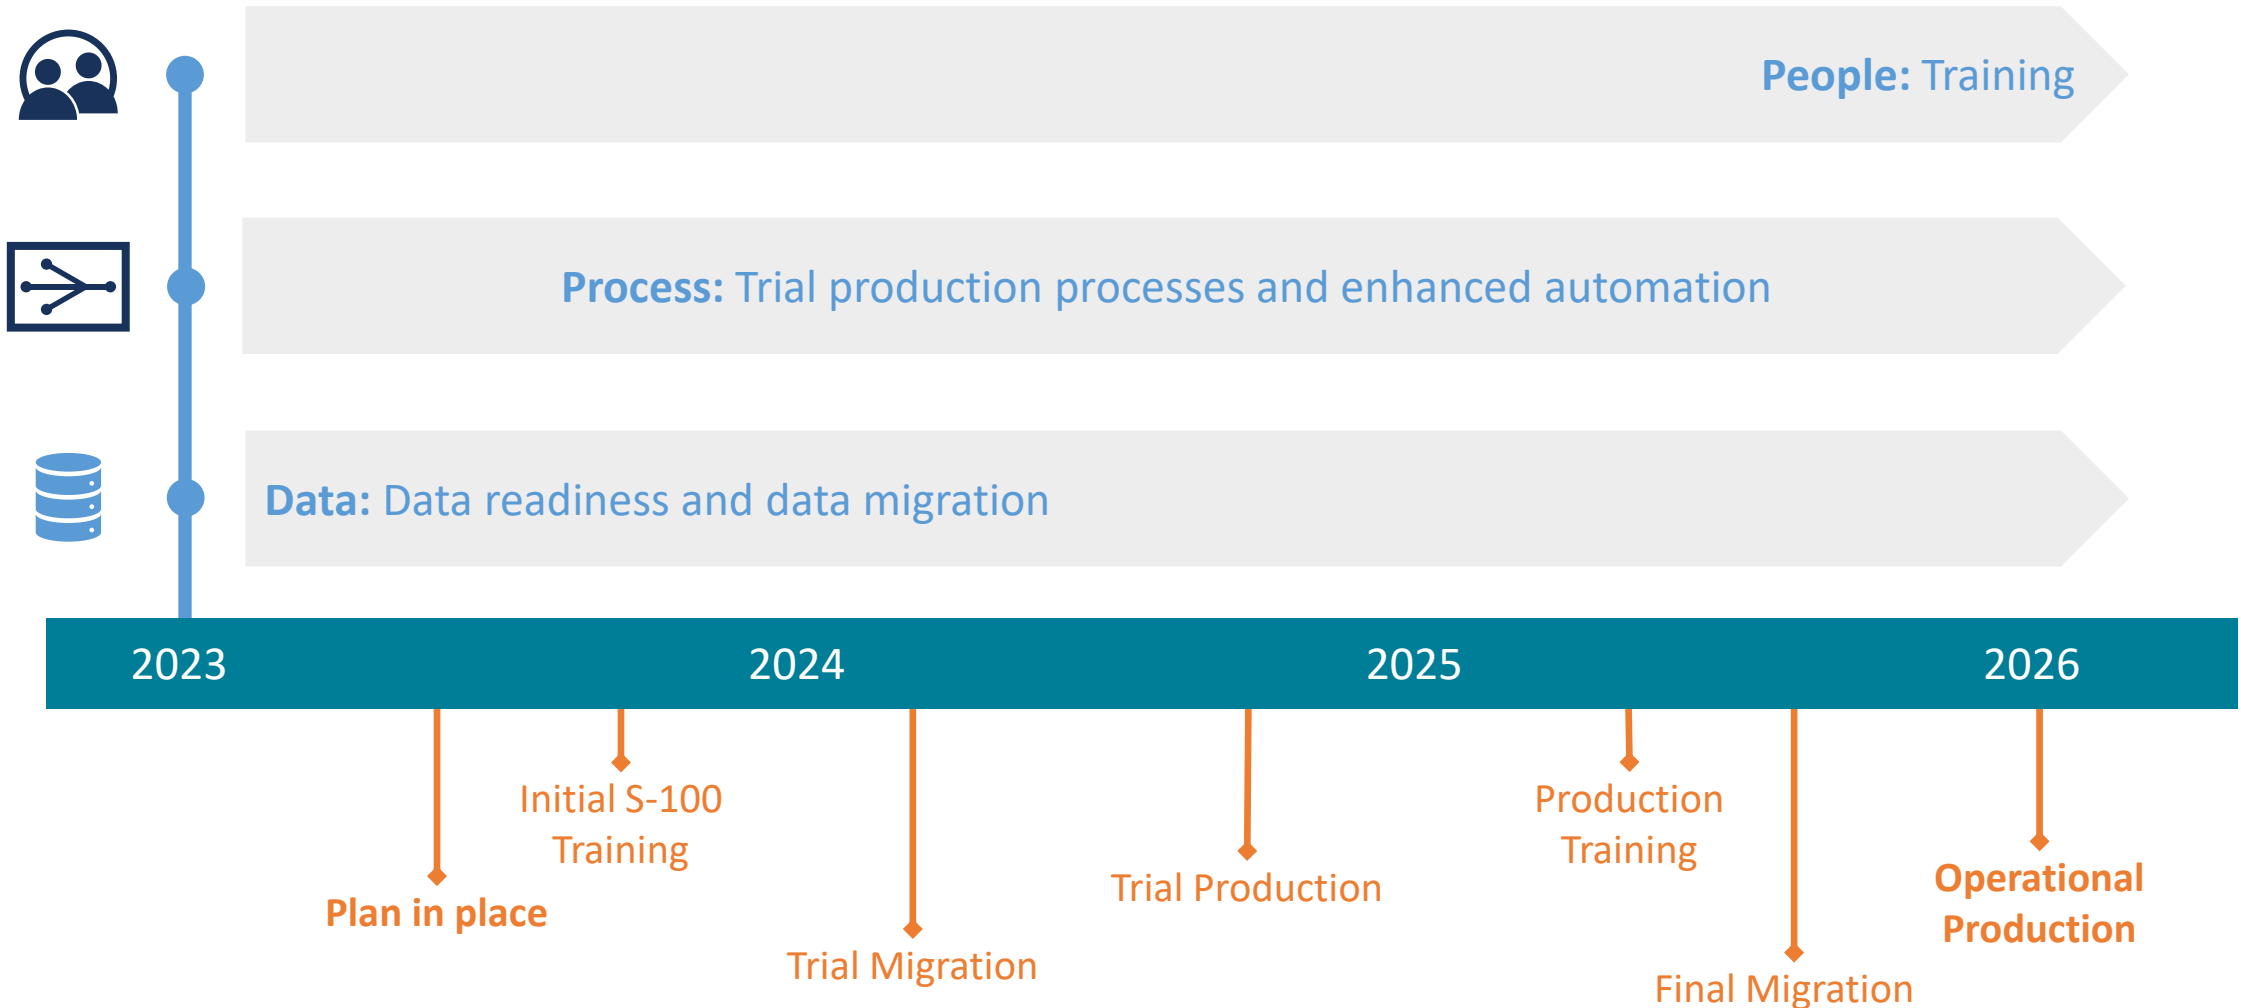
People: Training

Process: Trial production processes and enhanced automation

Data: Data readiness and data migration

2023 2024 2025 2026

Initial S-100 Training

Plan in place

Trial Migration

Trial Production

Production Training

Final Migration

Operational Production